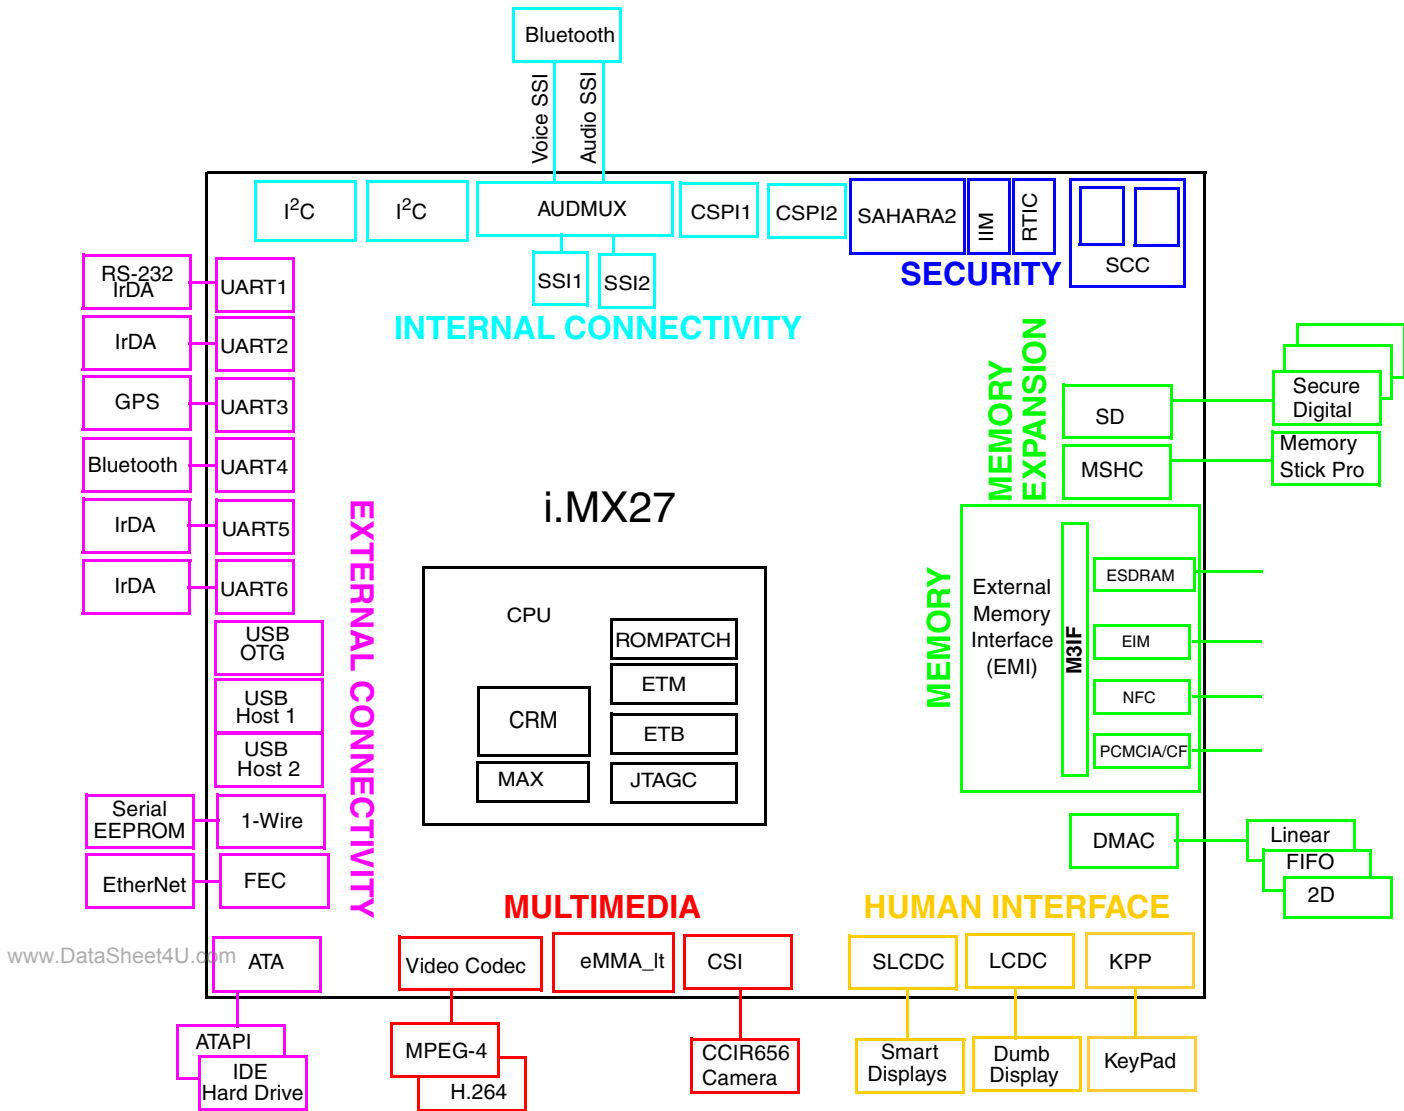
Bluetooth

Voice SSI
Audio SSI

$I^2C$
$I^2C$
AUDMUX
CSPI1
CSPI2
SAHARA2
IIM
RTIC
SCC
SECURITY

SSI1
SSI2
INTERNAL CONNECTIVITY

RS-232
IrDA
UART1
IrDA
UART2
GPS
UART3
Bluetooth
UART4
IrDA
UART5
IrDA
UART6
USB OTG
USB Host 1
USB Host 2
Serial EEPROM
1-Wire
EtherNet
FEC
ATA
ATAPI
IDE Hard Drive

EXTERNAL CONNECTIVITY

i.MX27

CPU
ROMPATCH
ETM
CRM
ETB
MAX
JTAGC

MEMORY EXPANSION
SD
Secure Digital
MSHC
Memory Stick Pro

MEMORY
External Memory Interface (EMI)
M3IF
ESDRAM
EIM
NFC
PCMCIA/CF

DMAC
Linear
FIFO
2D

MULTIMEDIA
Video Codec
eMMA_lt
CSI
MPEG-4
H.264
CCIR656 Camera

HUMAN INTERFACE
SLCDC
LCDC
KPP
Smart Displays
Dumb Display
KeyPad

www.DataSheet4U.com